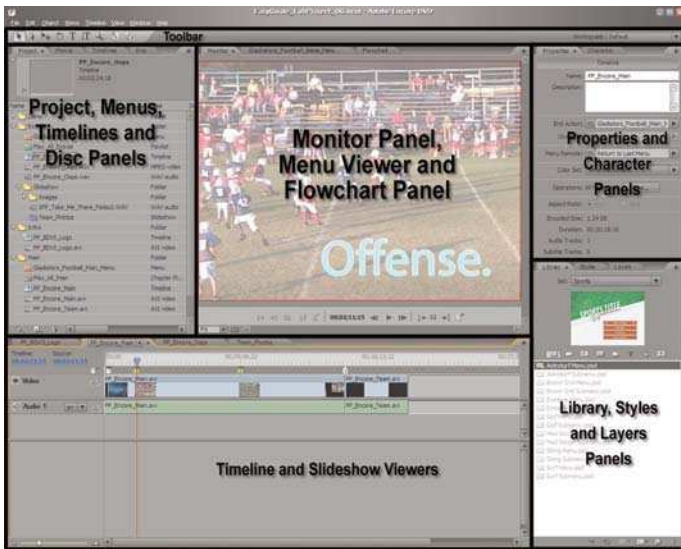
Toolbar

Project, Menus, Timelines and Disc Panels

Monitor Panel, Menu Viewer and Flowchart Panel

Properties and Character Panels

Offense.

Library, Styles and Layers Panels

Timeline and Slideshow Viewers